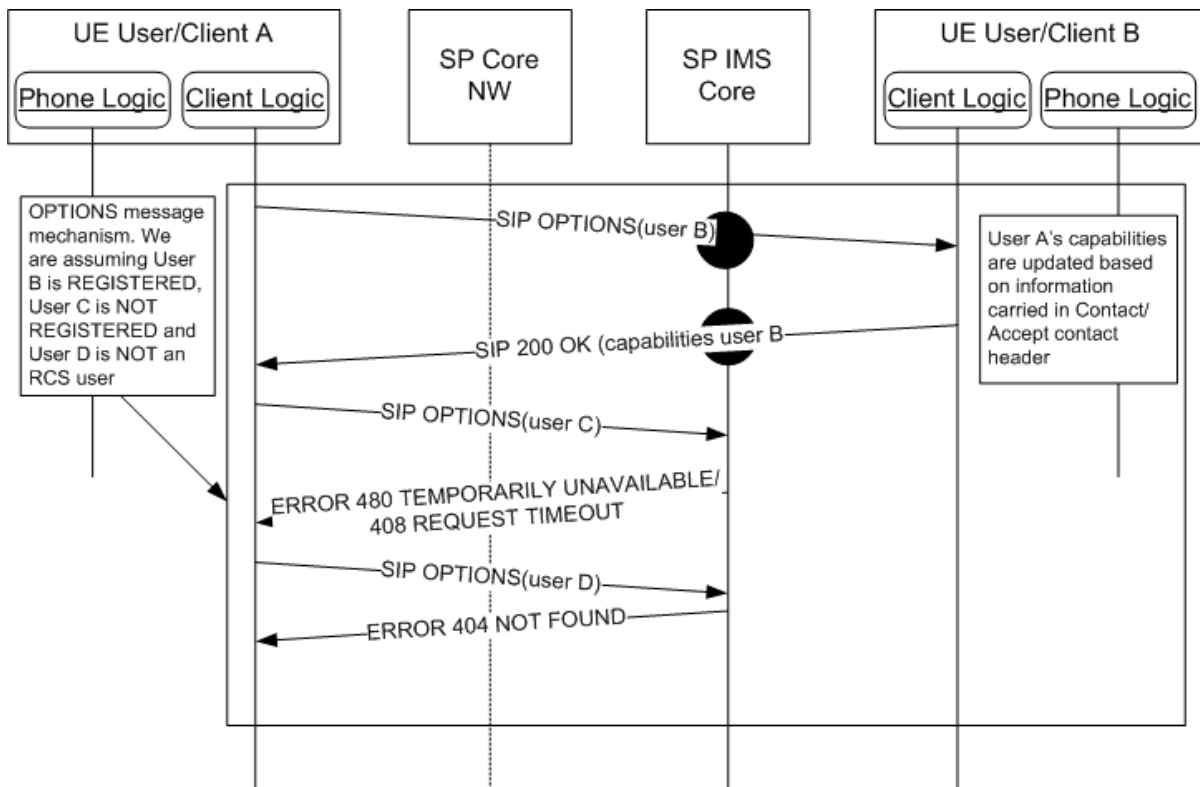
UE User/Client A

Phone Logic

Client Logic

SP Core NW

SP IMS Core

UE User/Client B

Client Logic

Phone Logic

OPTIONS message mechanism. We are assuming User B is REGISTERED, User C is NOT REGISTERED and User D is NOT an RCS user

SIP OPTIONS(user B)

User A's capabilities are updated based on information carried in Contact/ Accept contact header

SIP 200 OK (capabilities user B

SIP OPTIONS(user C)

ERROR 480 TEMPORARILY UNAVAILABLE/ 408 REQUEST TIMEOUT

SIP OPTIONS(user D)

ERROR 404 NOT FOUND